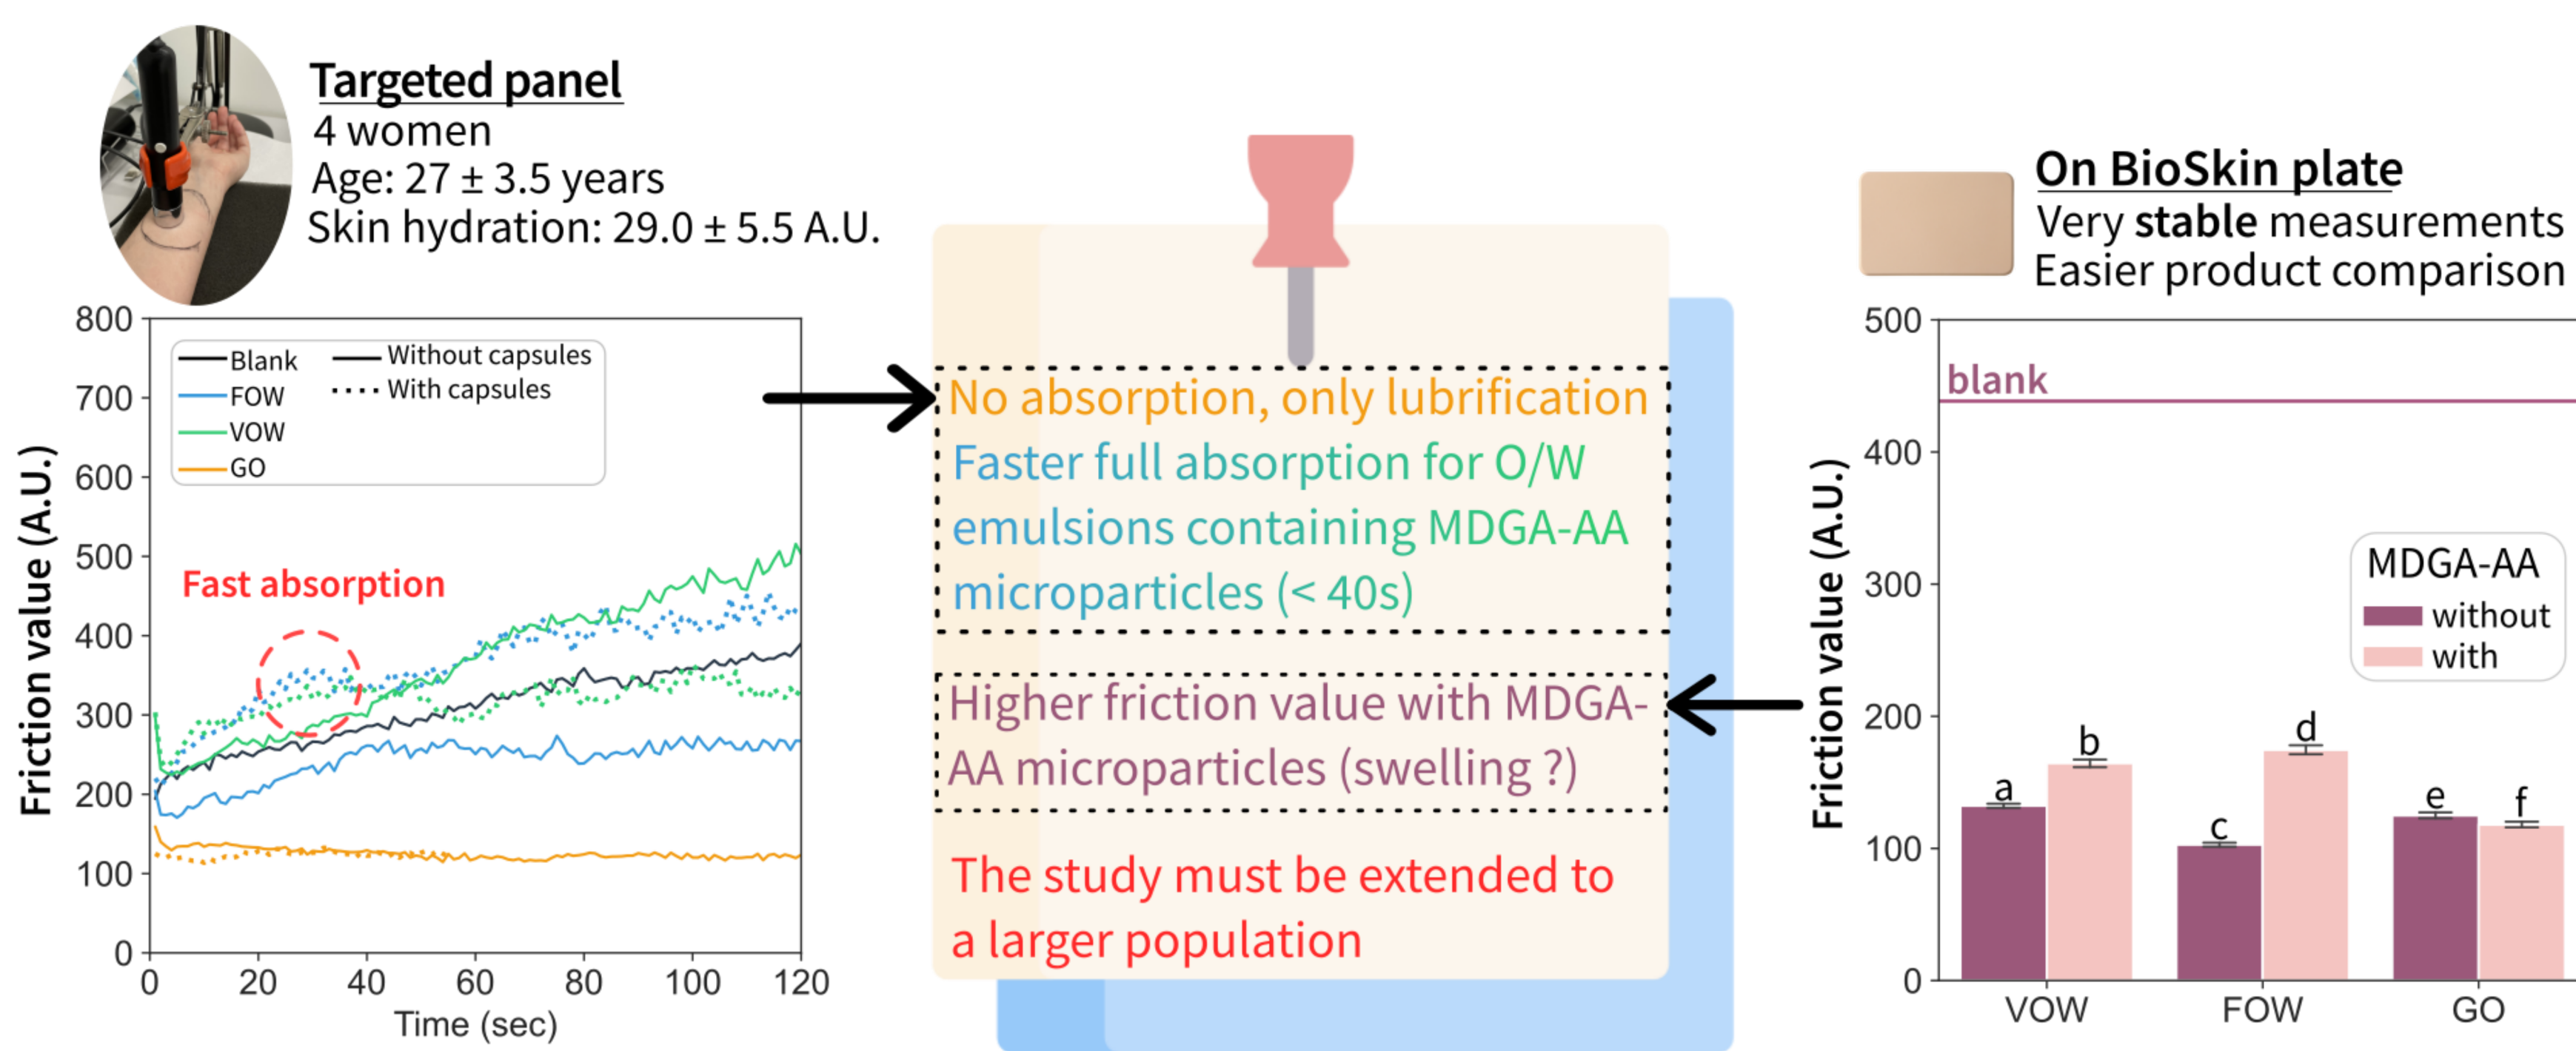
Targeted panel
4 women
Age: 27 ± 3.5 years
Skin hydration: 29.0 ± 5.5 A.U.

Friction value (A.U.)
800
700
600
500
400
300
200
100
0
0 20 40 60 80 100 120
Time (sec)
Blank
FOW
VOW
GO
Without capsules
With capsules
Fast absorption

No absorption, only lubrification
Faster full absorption for O/W emulsions containing MDGA-AA microparticles (< 40s)

Higher friction value with MDGA-AA microparticles (swelling ?)

The study must be extended to a larger population

On BioSkin plate
Very **stable** measurements
Easier product comparison

Friction value (A.U.)
500
400
300
200
100
0
blank
MDGA-AA
without
with
a
b
c
d
e
f
VOW FOW GO